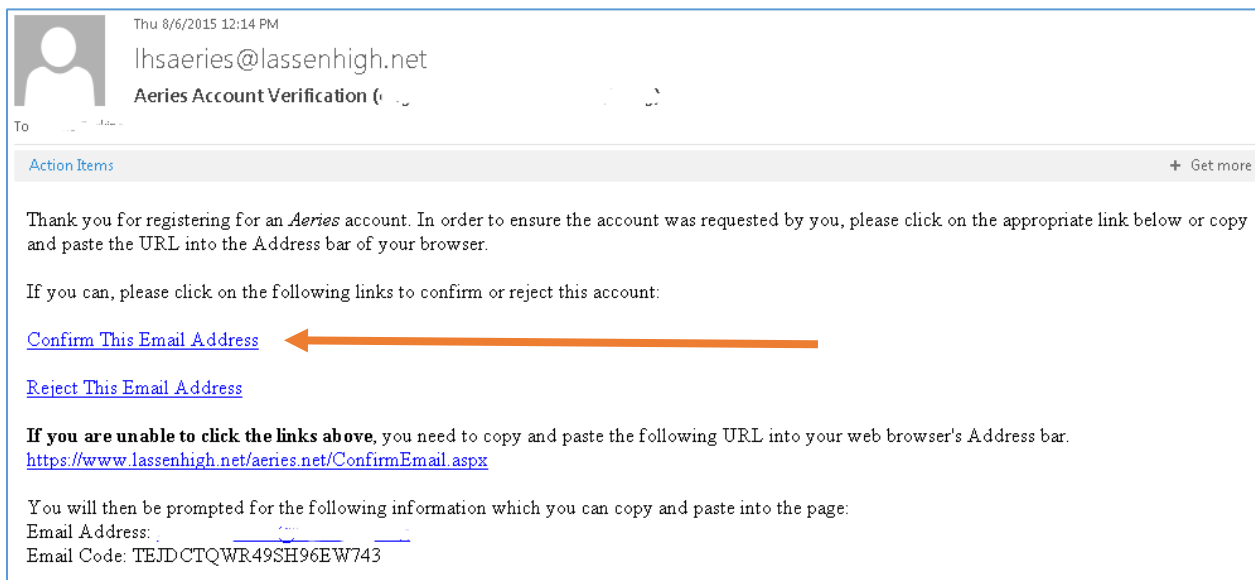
Thu 8/6/2015 12:14 PM

lhsaeries@lassenhigh.net

Aeries Account Verification ([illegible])

To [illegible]

Action Items

+ Get more

Thank you for registering for an *Aeries* account. In order to ensure the account was requested by you, please click on the appropriate link below or copy and paste the URL into the Address bar of your browser.

If you can, please click on the following links to confirm or reject this account:

Confirm This Email Address

Reject This Email Address

**If you are unable to click the links above**, you need to copy and paste the following URL into your web browser's Address bar.
https://www.lassenhigh.net/aeries.net/ConfirmEmail.aspx

You will then be prompted for the following information which you can copy and paste into the page:
Email Address: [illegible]
Email Code: TEJDCTQWR49SH96EW743